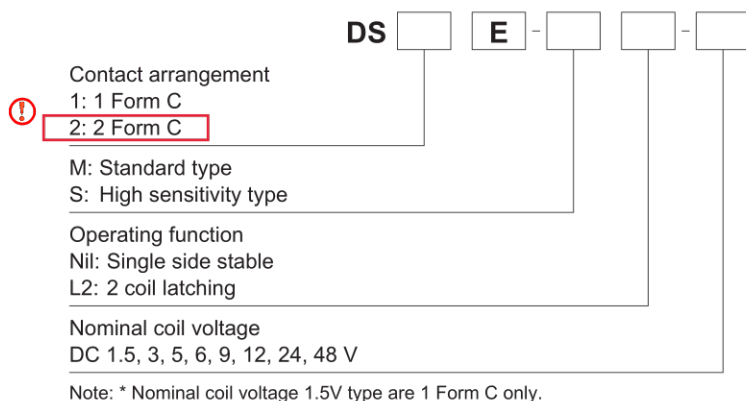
DS E - -

Contact arrangement
1: 1 Form C
2: 2 Form C

M: Standard type
S: High sensitivity type

Operating function
Nil: Single side stable
L2: 2 coil latching

Nominal coil voltage
DC 1.5, 3, 5, 6, 9, 12, 24, 48 V

Note: * Nominal coil voltage 1.5V type are 1 Form C only.